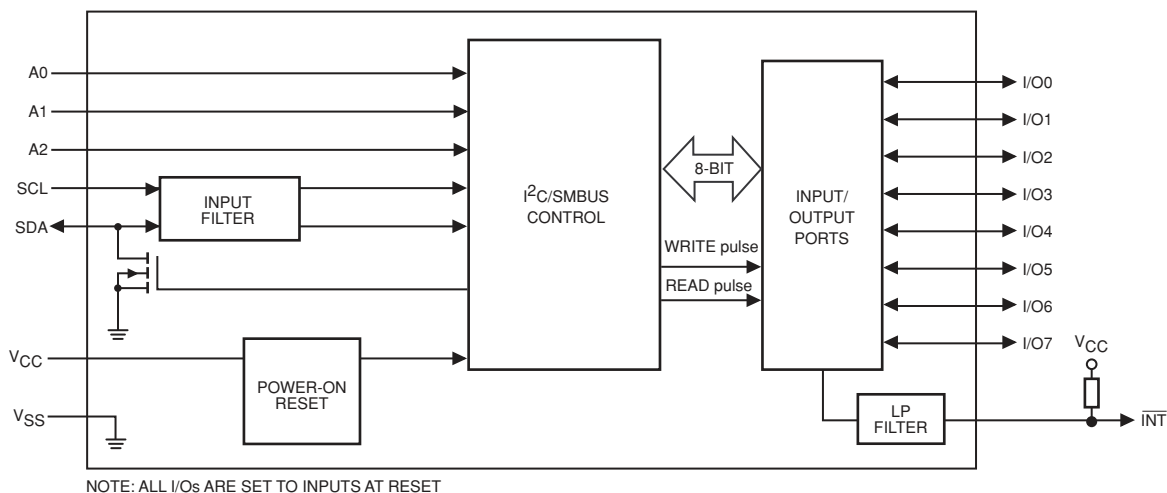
A0
A1
A2
SCL
SDA
INPUT FILTER
$I^2C$/SMBUS CONTROL
8-BIT
INPUT/ OUTPUT PORTS
WRITE pulse
READ pulse
I/O0
I/O1
I/O2
I/O3
I/O4
I/O5
I/O6
I/O7
$V_{CC}$
$V_{CC}$
POWER-ON RESET
$V_{SS}$
LP FILTER
$\overline{INT}$
NOTE: ALL I/Os ARE SET TO INPUTS AT RESET